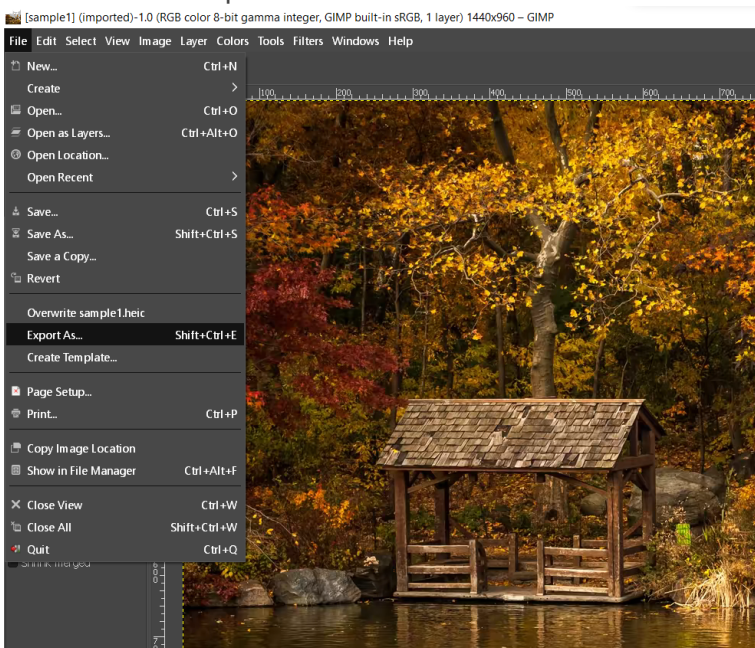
[sample1] (imported)-1.0 (RGB color 8-bit gamma integer, GIMP built-in sRGB, 1 layer) 1440x960 – GIMP

File Edit Select View Image Layer Colors Tools Filters Windows Help

New... Ctrl+N
Create
Open... Ctrl+O
Open as Layers... Ctrl+Alt+O
Open Location...
Open Recent
Save... Ctrl+S
Save As... Shift+Ctrl+S
Save a Copy...
Revert
Overwrite sample1.heic
Export As... Shift+Ctrl+E
Create Template...
Page Setup...
Print... Ctrl+P
Copy Image Location
Show in File Manager Ctrl+Alt+F
Close View Ctrl+W
Close All Shift+Ctrl+W
Quit Ctrl+Q

Shrink merged

100 200 300 400 500 600 700